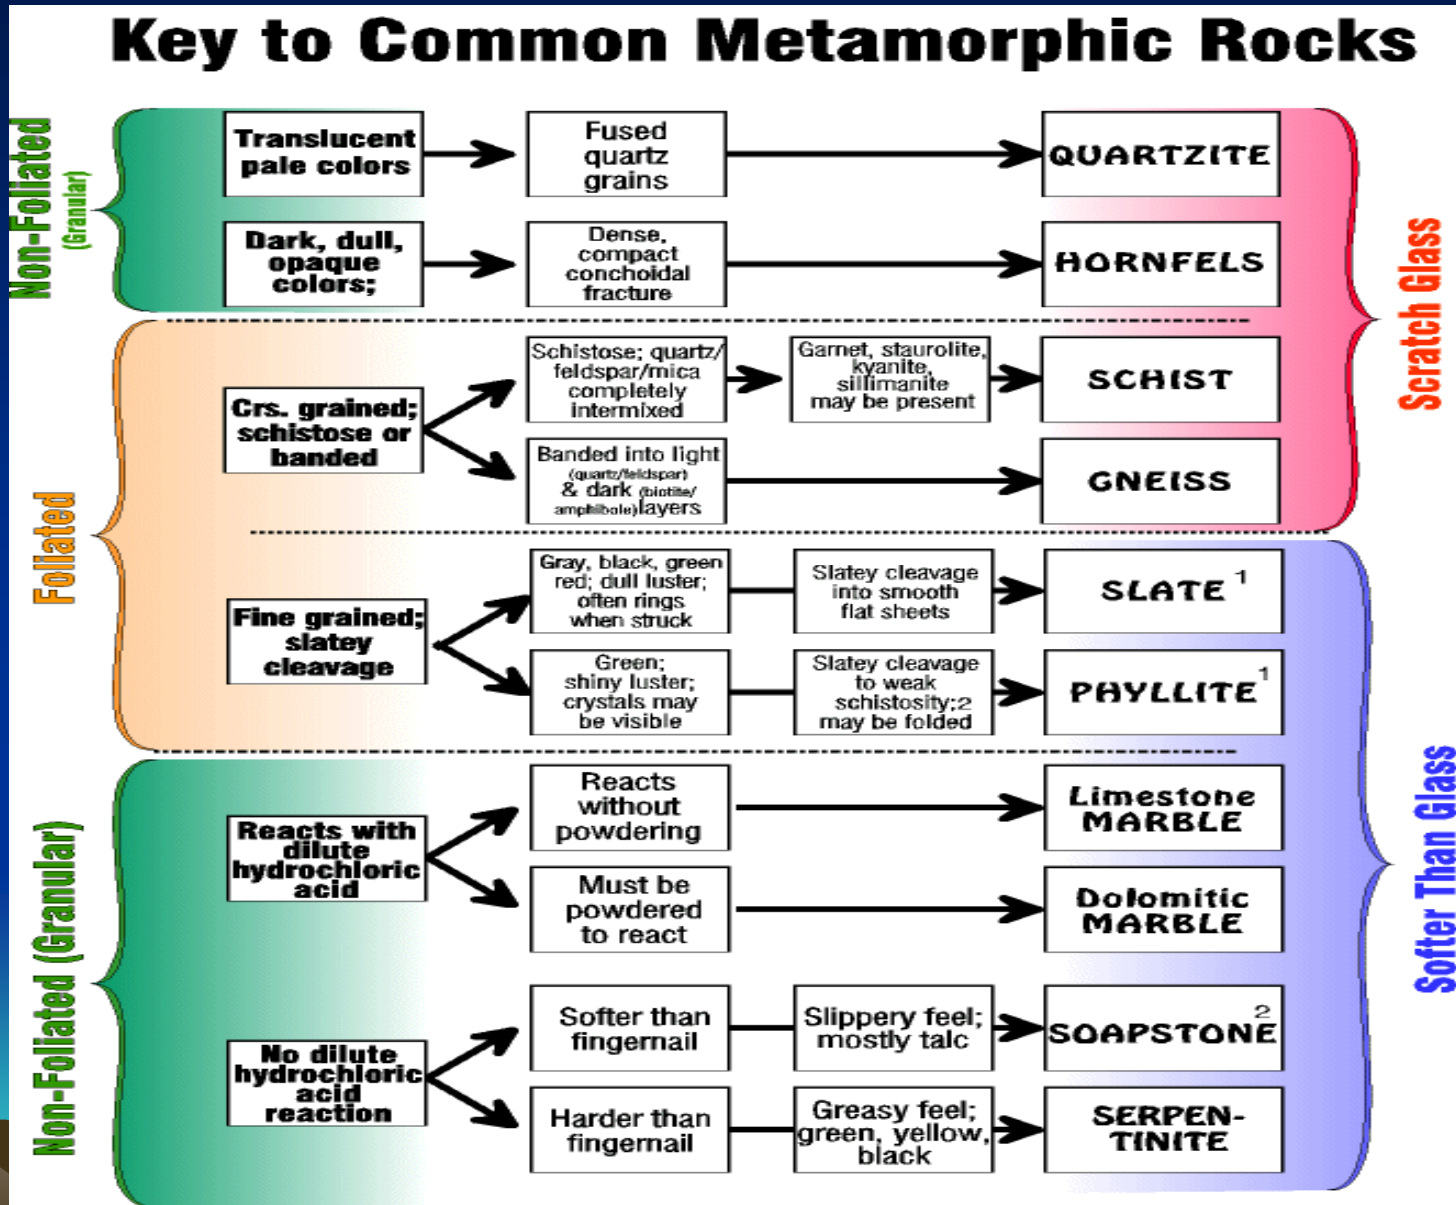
Key to Common Metamorphic Rocks

Non-Foliated (Granular)

Translucent pale colors

Fused quartz grains

QUARTZITE

Dark, dull, opaque colors;

Dense, compact conchoidal fracture

HORNFELS

Foliated

Crs. grained; schistose or banded

Schistose; quartz/ feldspar/mica completely intermixed

Garnet, staurolite, kyanite, sillimanite may be present

SCHIST

Banded into light (quartz/feldspar) & dark (biotite/ amphibole) layers

GNEISS

Scratch Glass

Fine grained; slatey cleavage

Gray, black, green red; dull luster; often rings when struck

Slatey cleavage into smooth flat sheets

SLATE $^1$

Green; shiny luster; crystals may be visible

Slatey cleavage to weak schistosity;2 may be folded

PHYLLITE $^1$

Non-Foliated (Granular)

Reacts with dilute hydrochloric acid

Reacts without powdering

Limestone MARBLE

Must be powdered to react

Dolomitic MARBLE

No dilute hydrochloric acid reaction

Softer than fingernail

Slippery feel; mostly talc

SOAPSTONE $^2$

Harder than fingernail

Greasy feel; green, yellow, black

SERPEN-TINITE

Softer Than Glass